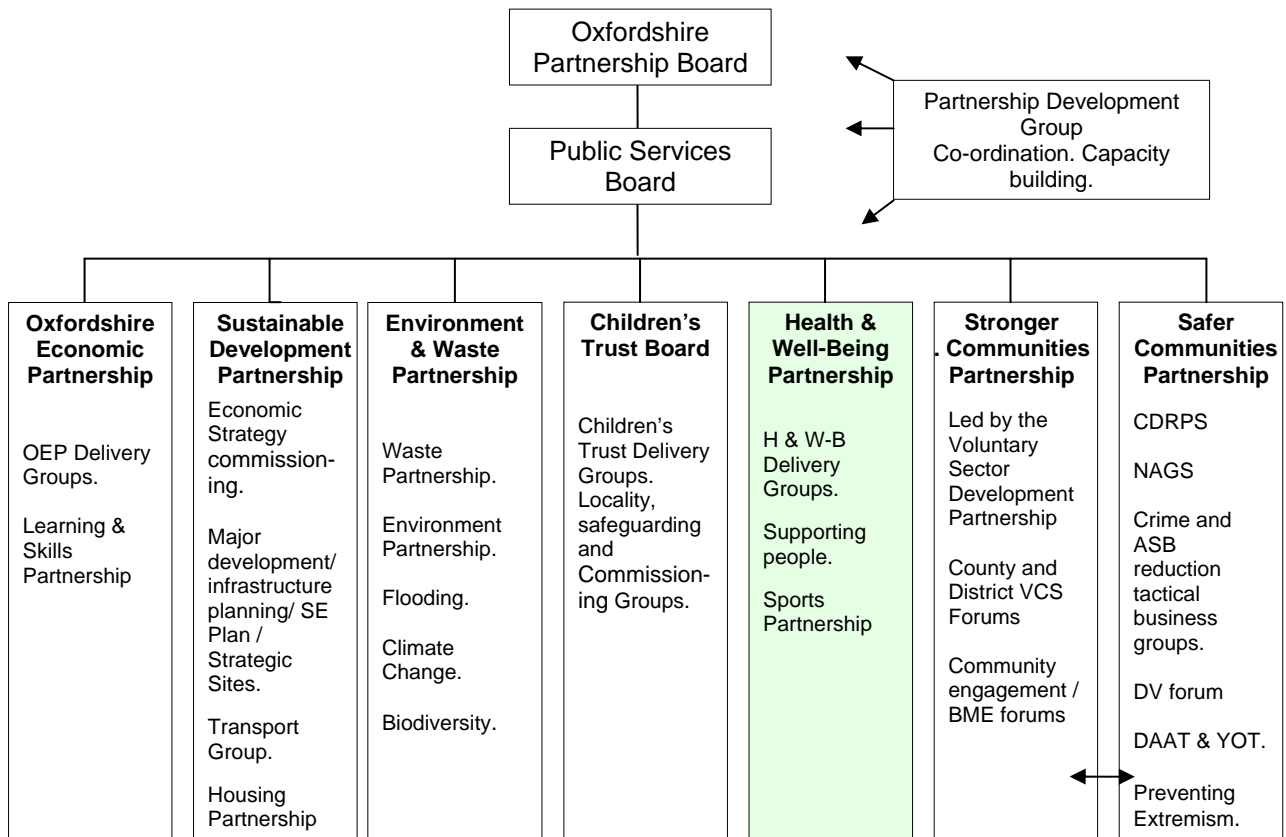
Oxfordshire Partnership Board

Public Services Board

Partnership Development Group
Co-ordination. Capacity building.

**Oxfordshire Economic Partnership**

OEP Delivery Groups.

Learning & Skills Partnership

**Sustainable Development Partnership**

Economic Strategy commissioning.

Major development/ infrastructure planning/ SE Plan / Strategic Sites.

Transport Group.

Housing Partnership

**Environment & Waste Partnership**

Waste Partnership.

Environment Partnership.

Flooding.

Climate Change.

Biodiversity.

**Children's Trust Board**

Children's Trust Delivery Groups. Locality, safeguarding and Commissioning Groups.

**Health & Well-Being Partnership**

H & W-B Delivery Groups.

Supporting people.

Sports Partnership

**Stronger . Communities Partnership**

Led by the Voluntary Sector Development Partnership

County and District VCS Forums

Community engagement / BME forums

**Safer Communities Partnership**

CDRPS

NAGS

Crime and ASB reduction tactical business groups.

DV forum

DAAT & YOT.

Preventing Extremism.